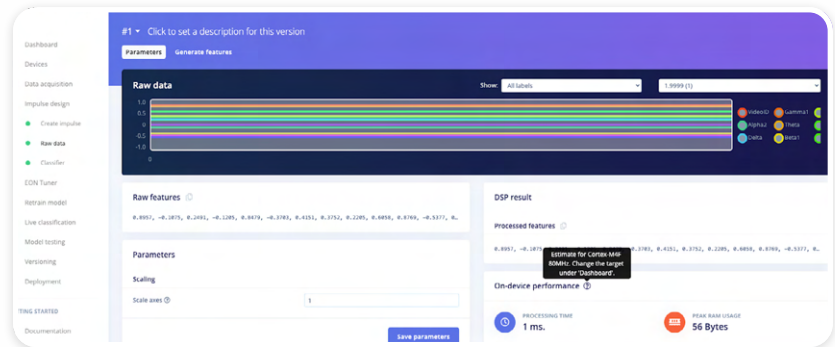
Dashboard
Devices
Data acquisition
Impulse design
Create impulse
Raw data
Classifier
EON Tuner
Retrain model
Live classification
Model testing
Versioning
Deployment
TING STARTED
Documentation

#1 ▾ Click to set a description for this version

Parameters Generate features

Raw data

Show: All labels

1.9999 (1)

1.0
0.5
0
-0.5
-1.0
0

VideoID
Gamma1
Alpha
Theta
Delta
Beta1

Raw features

0.8957, -0.1075, 0.2491, -0.1205, 0.8479, -0.3703, 0.4151, 0.3752, 0.2205, 0.6058, 0.0769, -0.5377, 0...

Parameters

Scaling

Scale axes

1

Save parameters

DSP result

Processed features

0.8957, -0.1075, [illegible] 0.3703, 0.4151, 0.3752, 0.2205, 0.6058, 0.0769, -0.5377, 0...

Estimate for Cortex-M4F 80MHz. Change the target under 'Dashboard'.

On-device performance

PROCESSING TIME
1 ms.

PEAK RAM USAGE
56 Bytes